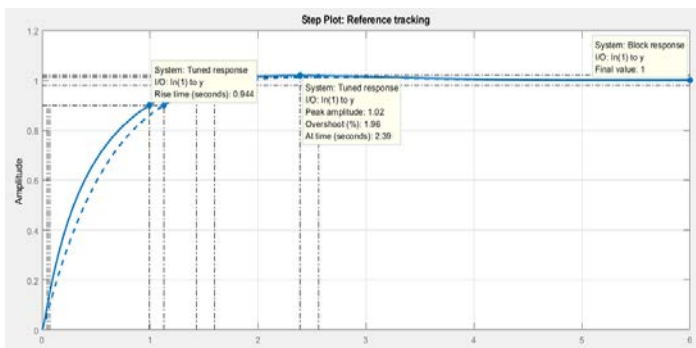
Step Plot: Reference tracking

System: Tuned response
I/O: In(1) to y
Rise time (seconds): 0.944

System: Tuned response
I/O: In(1) to y
Peak amplitude: 1.02
Overshoot (%): 1.96
At time (seconds): 2.39

System: Block response
I/O: In(1) to y
Final value: 1

Amplitude

1.2
1
0.8
0.6
0.4
0.2
0

0
1
2
3
4
5
6